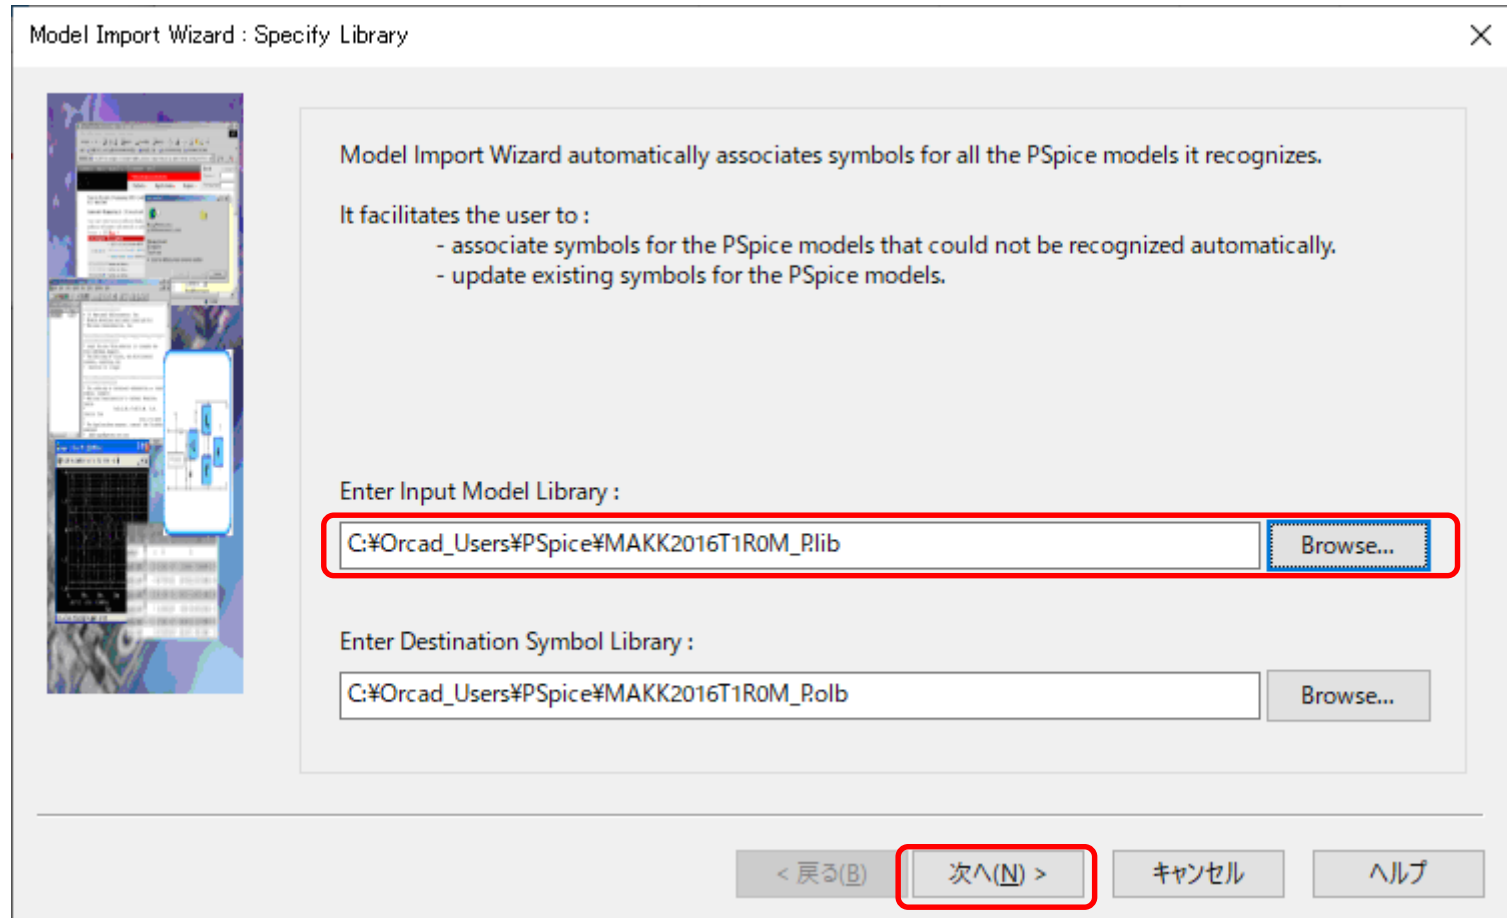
Model Import Wizard : Specify Library

Model Import Wizard automatically associates symbols for all the PSpice models it recognizes.

It facilitates the user to :
- associate symbols for the PSpice models that could not be recognized automatically.
- update existing symbols for the PSpice models.

Enter Input Model Library :

C:¥Orcad_Users¥PSpice¥MAKK2016T1R0M_P.lib

Browse...

Enter Destination Symbol Library :

C:¥Orcad_Users¥PSpice¥MAKK2016T1R0M_P.olb

Browse...

< 戻る(B)

次へ(N) >

キャンセル

ヘルプ